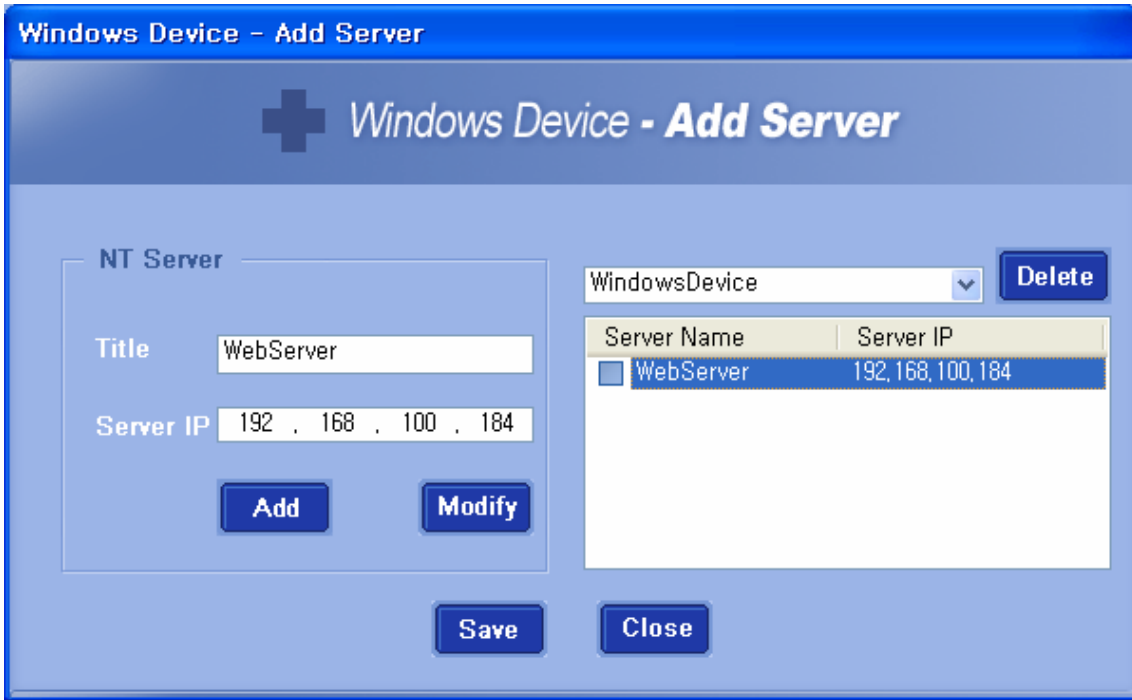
Windows Device - Add Server

Windows Device - Add Server

NT Server

Title WebServer

Server IP 192 . 168 . 100 . 184

Add

Modify

WindowsDevice

Delete

| Server Name | Server IP |
|---|---|
| WebServer | 192.168.100.184 |

Save

Close